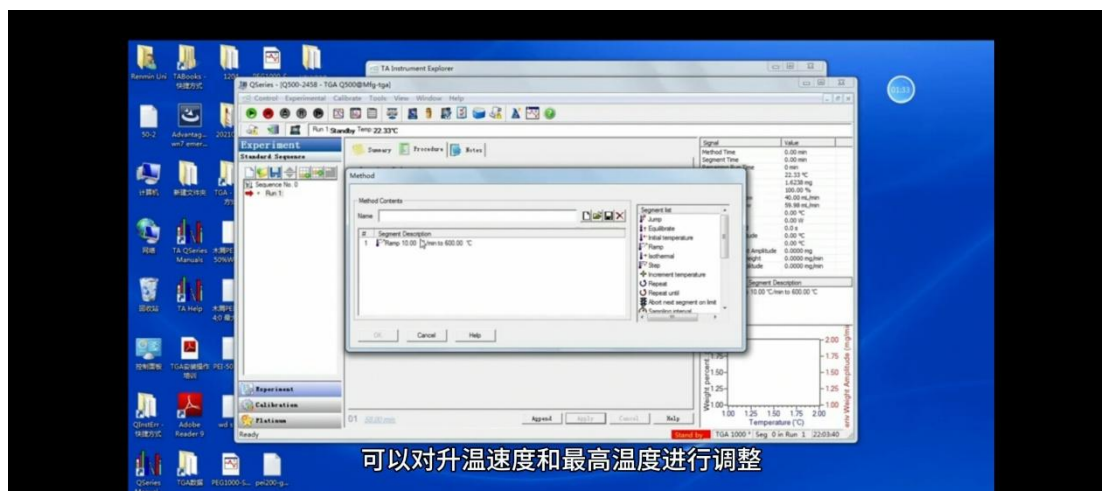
Renmin Uni TABooks - 快捷方式 1204 PEG1000-S

TA Instrument Explorer

QSeries - [Q500-2458 - TGA Q500@Mfg-tga]

Control Experimental Calibrate Tools View Window Help

Run 1 Standby Temp 22.33°C

50-2 Advantag... wn7 emer... 2021

Experiment
Standard Sequence

Summary Procedure Notes

计算机 新建文件夹 TGA

Sequence No. 0
Run 1

Method

Method Contents

Name

| # | Segment Description |
|---|---|
| 1 | Ramp 10.00 °C/min to 600.00 °C |

Segment list
Jump
Equilibrate
Initial temperature
Ramp
Isothermal
Step
Increment temperature
Repeat
Repeat until
Abort next segment on limit
Sampling interval

OK Cancel Help

网络 TA QSeries Manuals 木棉纤 50%W

回收站 TA Help 木棉纤 4.0 最

控制面板 TGA数据操作 PEI-50 培训

Experiment
Calibration
Platinum

Qinstlnfr - 快捷方式 Adobe Reader 9 wd s

01 00:00 min

Append Apply Cancel Help

Ready

| Signal | Value |
|---|---|
| Method Time | 0.00 min |
| Segment Time | 0.00 min |
| | 0 min |
| | 22.33 °C |
| | 1.6238 mg |
| | 100.00 % |
| | 40.00 mL/min |
| | 59.98 mL/min |
| | 0.00 °C |
| | 0.00 W |
| | 0.0 s |
| | 0.00 °C |
| | 0.00 °C |
| Amplitude | 0.0000 mg |
| eight | 0.0000 mg/min |
| itude | 0.0000 mg/min |

Segment Description
10.00 °C/min to 600.00 °C

Weight percent
1.75 1.50 1.25 1.00
1.00 1.25 1.50 1.75 2.00
Temperature (°C)
2.00 1.75 1.50 1.25 1.00
Weight Amplitude (mg/min)

Stand by TGA 1000 °C Seg 0 in Run 1 22:03:40

01:33

QSeries TGA数据 PEG1000-S... pei200-g...

可以对升温速度和最高温度进行调整